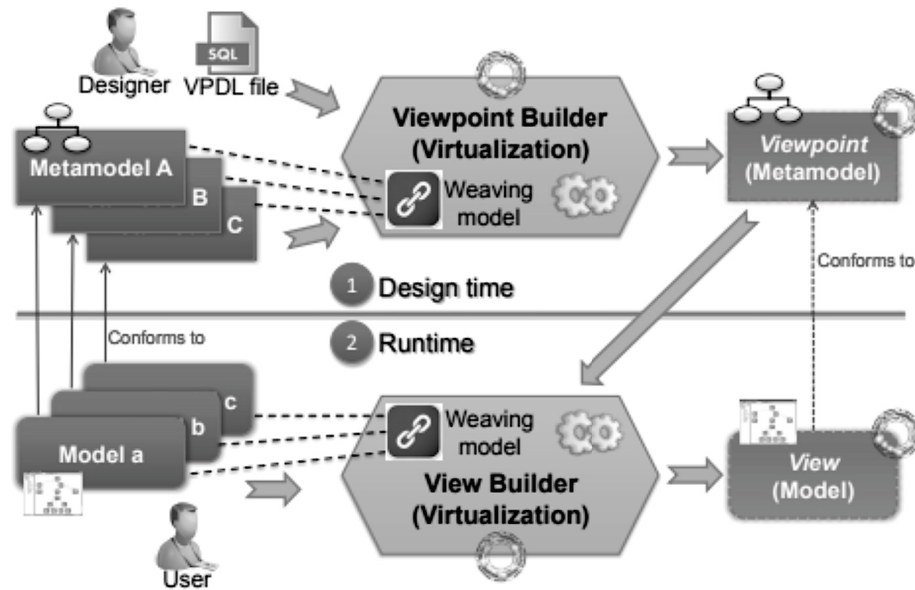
Designer

SQL

VPDL file

Metamodel A

B

C

Viewpoint Builder (Virtualization)

Weaving model

Viewpoint (Metamodel)

Conforms to

1 Design time

2 Runtime

Conforms to

c

b

Model a

Weaving model

View Builder (Virtualization)

View (Model)

User